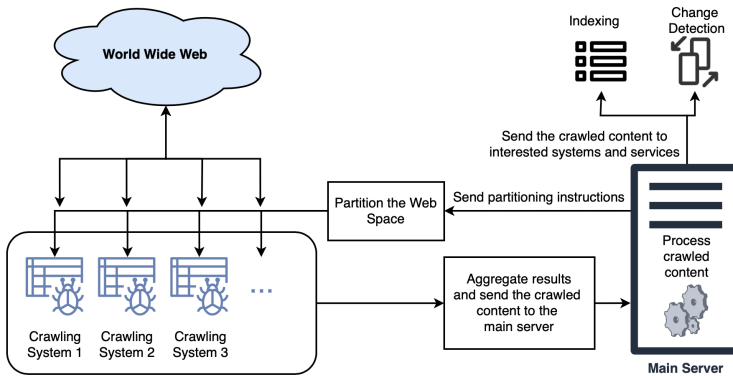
World Wide Web

Indexing

Change Detection

Send the crawled content to interested systems and services

Partition the Web Space

Send partitioning instructions

Crawling System 1

Crawling System 2

Crawling System 3

...

Aggregate results and send the crawled content to the main server

Process crawled content

Main Server